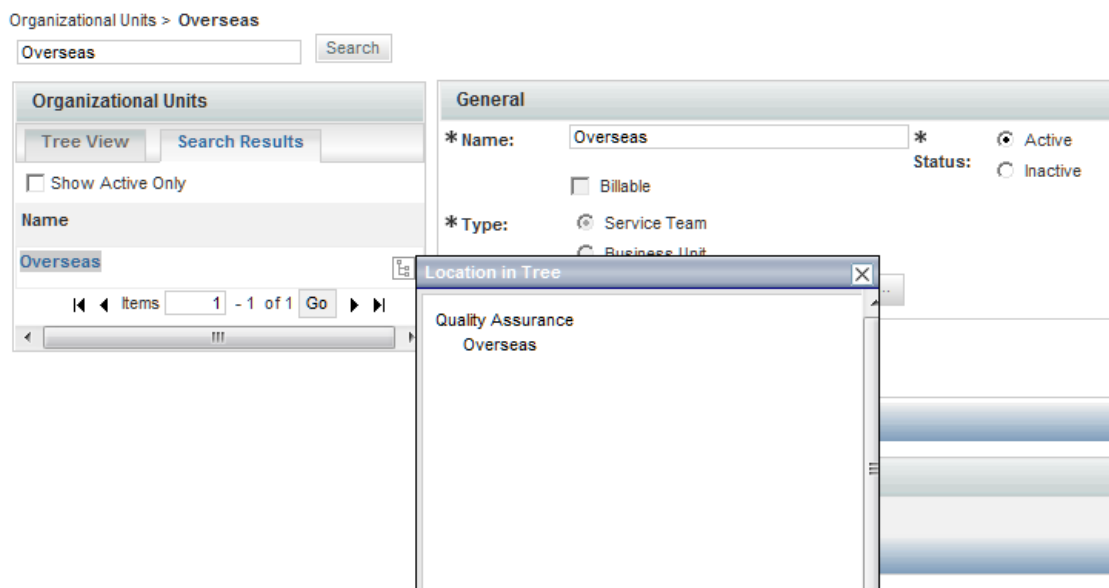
Organizational Units > **Overseas**

Overseas

Search

Organizational Units

Tree View

Search Results

Show Active Only

Name

Overseas

Items 1 - 1 of 1 Go

General

* Name: Overseas

* Status: Active Inactive

Billable

* Type: Service Team

Business Unit

Location in Tree

Quality Assurance

Overseas